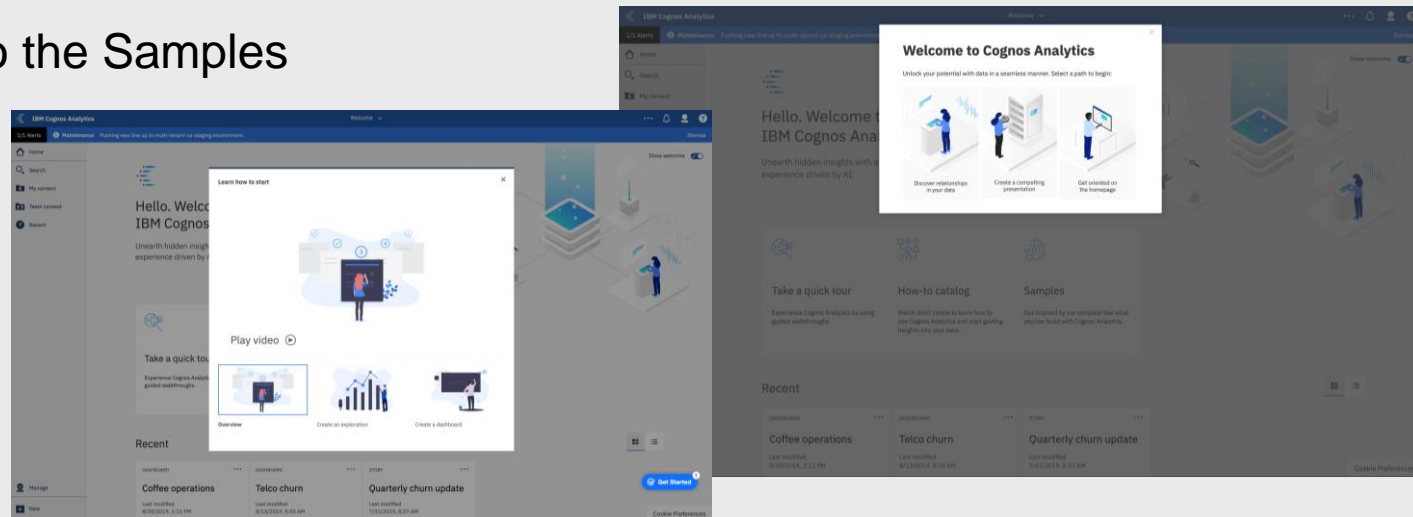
o the Samples

IBM Cognos Analytics
Welcome
1/1 Alerts
Maintenance Pushing new line up to multi-tenant-us staging environment.
Dismiss
Home
Search
My content
Team content
Recent
Show welcome
Hello. Welco
IBM Cognos
Unearth hidden insigh
experience driven by
Learn how to start
Play video
Overview
Create an exploration
Create a dashboard
Take a quick tou
Experience Cognos Analytic
guided walkthroughs.
Recent
DASHBOARD
Coffee operations
Last modified
8/30/2019, 2:11 PM
DASHBOARD
Telco churn
Last modified
8/13/2019, 8:35 AM
STORY
Quarterly churn update
Last modified
7/31/2019, 8:37 AM
Manage
New
Get Started
Cookie Preferences

IBM Cognos Analytics
Welcome
1/1 Alerts
Maintenance Pushing new line up to multi-tenant-us staging environment.
Home
Search
My content
Show welcome
Hello. Welcome t
IBM Cognos Ana
Unearth hidden insights with a
experience driven by AI.
Welcome to Cognos Analytics
Unlock your potential with data in a seamless manner. Select a path to begin:
Discover relationships in your data
Create a compelling presentation
Get oriented on the homepage
Take a quick tour
Experience Cognos Analytics by using guided walkthroughs.
How-to catalog
Watch short videos to learn how to use Cognos Analytics and start gaining insights into your data.
Samples
Get inspired by our samples! See what you can build with Cognos Analytics.
Recent
DASHBOARD
Coffee operations
Last modified
8/30/2019, 2:11 PM
DASHBOARD
Telco churn
Last modified
8/13/2019, 8:35 AM
STORY
Quarterly churn update
Last modified
7/31/2019, 8:37 AM
Cookie Preferences